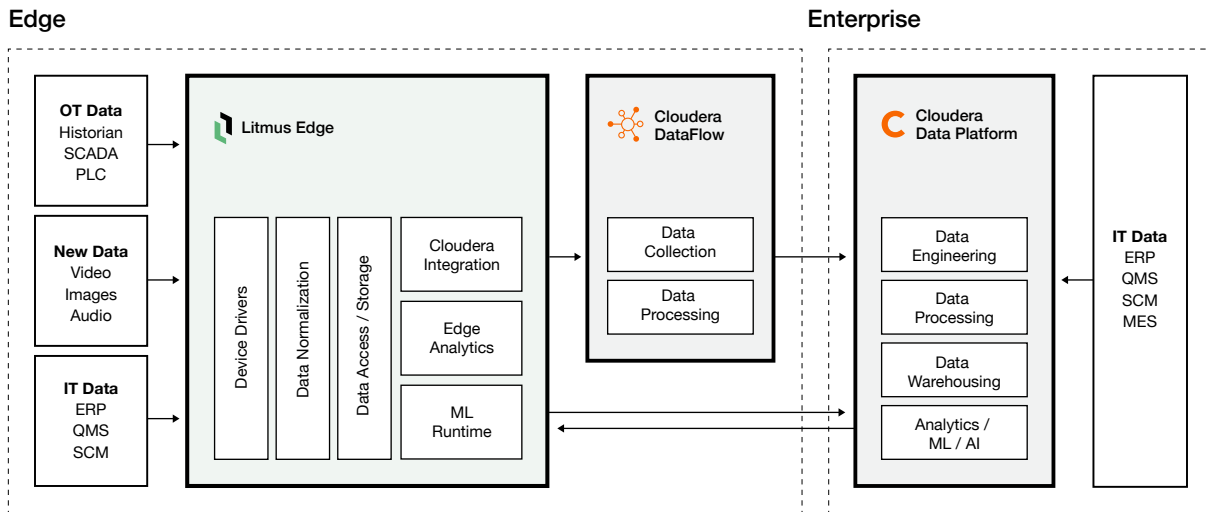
Edge

Enterprise

OT Data
Historian
SCADA
PLC

New Data
Video
Images
Audio

IT Data
ERP
QMS
SCM

Litmus Edge

Device Drivers

Data Normalization

Data Access / Storage

Cloudera Integration

Edge Analytics

ML Runtime

Cloudera DataFlow

Data Collection

Data Processing

Cloudera Data Platform

Data Engineering

Data Processing

Data Warehousing

Analytics / ML / AI

IT Data
ERP
QMS
SCM
MES